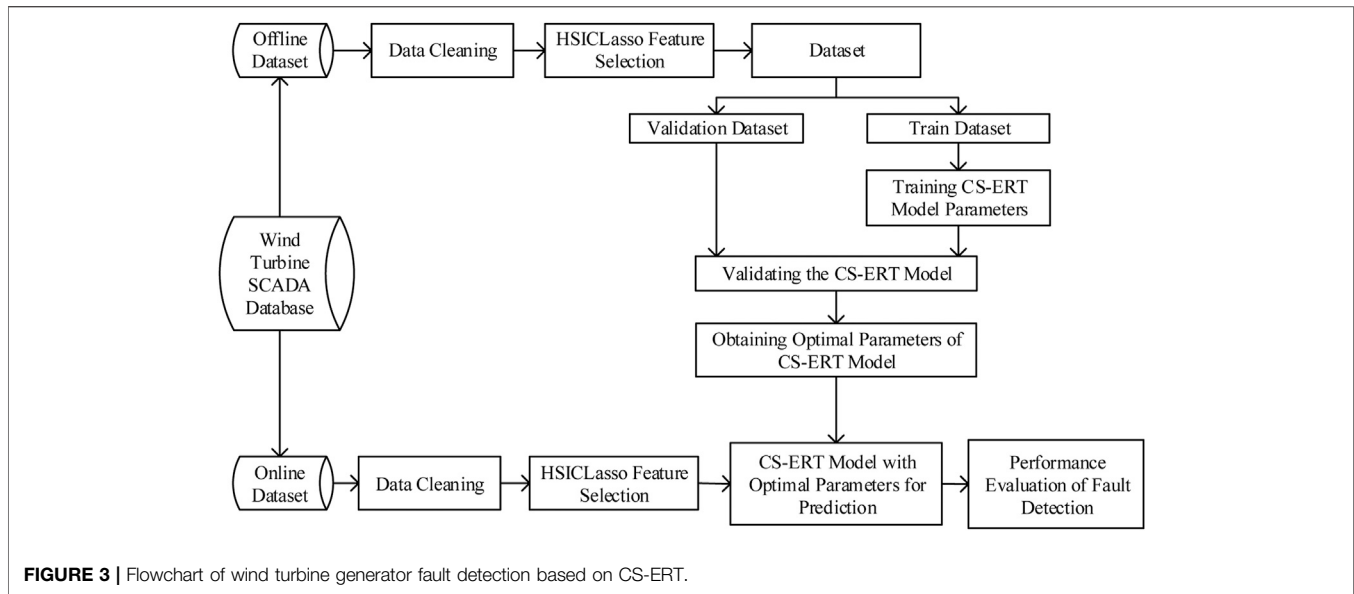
Offline Dataset

Data Cleaning

HSICLasso Feature Selection

Dataset

Validation Dataset

Train Dataset

Training CS-ERT Model Parameters

Wind Turbine SCADA Database

Validating the CS-ERT Model

Obtaining Optimal Parameters of CS-ERT Model

Online Dataset

Data Cleaning

HSICLasso Feature Selection

CS-ERT Model with Optimal Parameters for Prediction

Performance Evaluation of Fault Detection

FIGURE 3 | Flowchart of wind turbine generator fault detection based on CS-ERT.